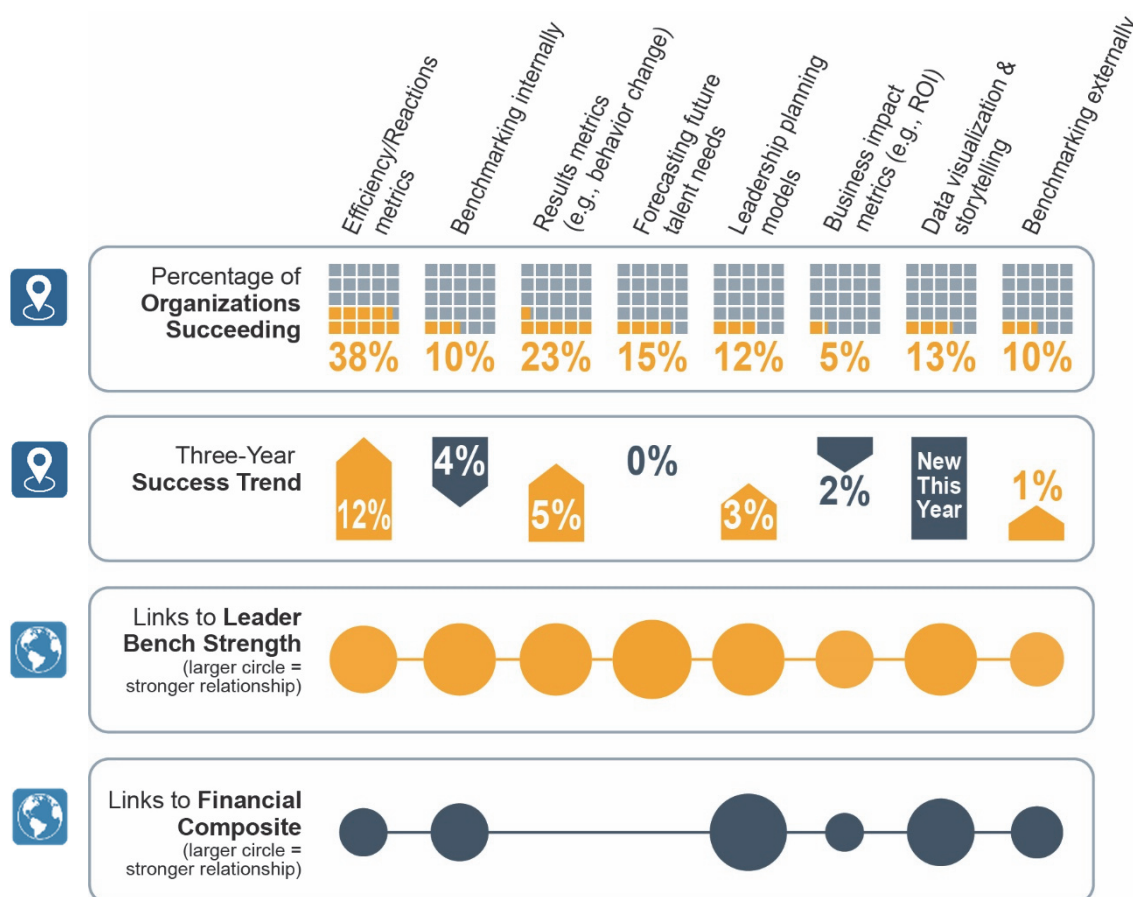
| | Efficiency/Reactions metrics | Benchmarking internally | Results metrics (e.g., behavior change) | Forecasting future talent needs | Leadership planning models | Business impact metrics (e.g., ROI) | Data visualization & storytelling | Benchmarking externally |
|---|---|---|---|---|---|---|---|---|
| Percentage of **Organizations Succeeding** | 38% | 10% | 23% | 15% | 12% | 5% | 13% | 10% |
| Three-Year **Success Trend** | 12% | 4% | 5% | 0% | 3% | 2% | New This Year | 1% |

Links to **Leader Bench Strength** (larger circle = stronger relationship)

Links to **Financial Composite** (larger circle = stronger relationship)